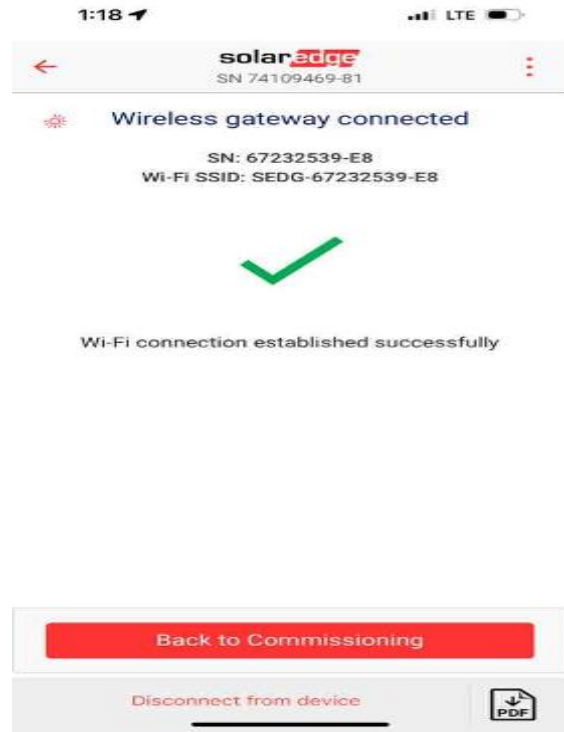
1:18

LTE

solaredge
SN 74109469-81

Wireless gateway connected

SN: 67232539-E8
Wi-Fi SSID: SEDG-67232539-E8

Wi-Fi connection established successfully

Back to Commissioning

Disconnect from device

PDF